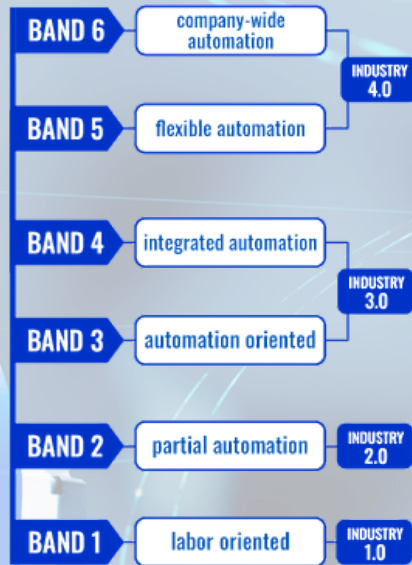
BAND 6
company-wide automation

INDUSTRY 4.0

BAND 5
flexible automation

BAND 4
integrated automation

INDUSTRY 3.0

BAND 3
automation oriented

BAND 2
partial automation

INDUSTRY 2.0

BAND 1
labor oriented

INDUSTRY 1.0